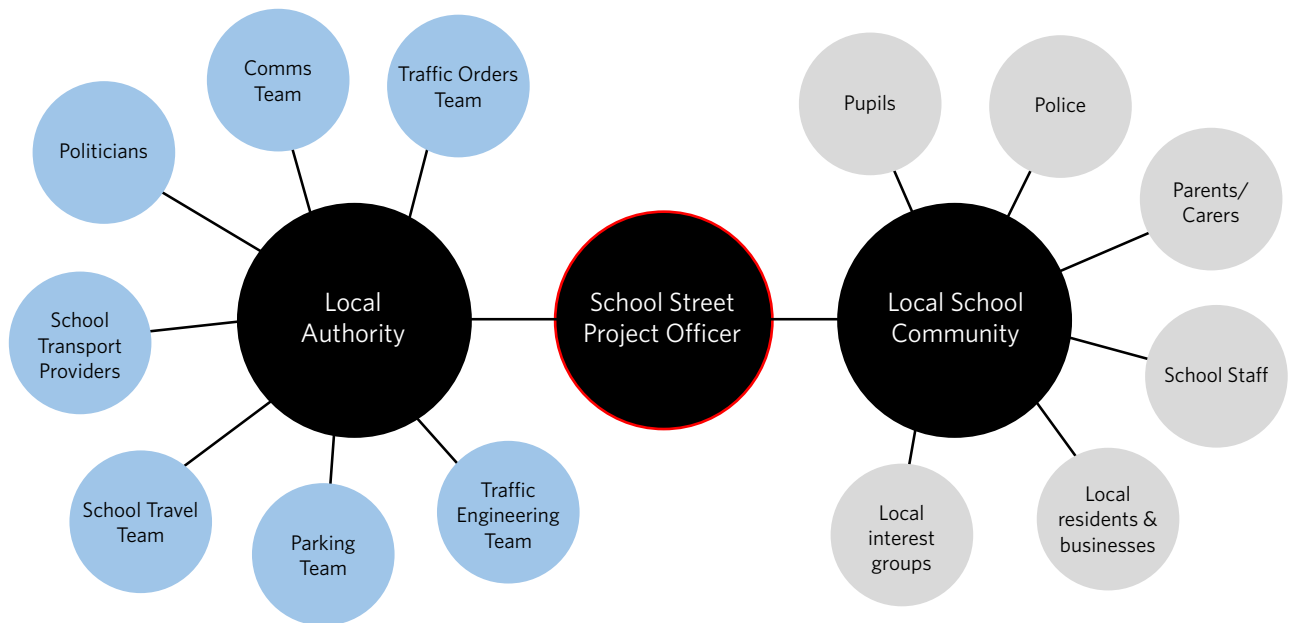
Comms Team

Traffic Orders Team

Politicians

Local Authority

School Transport Providers

School Travel Team

Parking Team

Traffic Engineering Team

School Street Project Officer

Pupils

Police

Parents/ Carers

Local School Community

School Staff

Local interest groups

Local residents & businesses